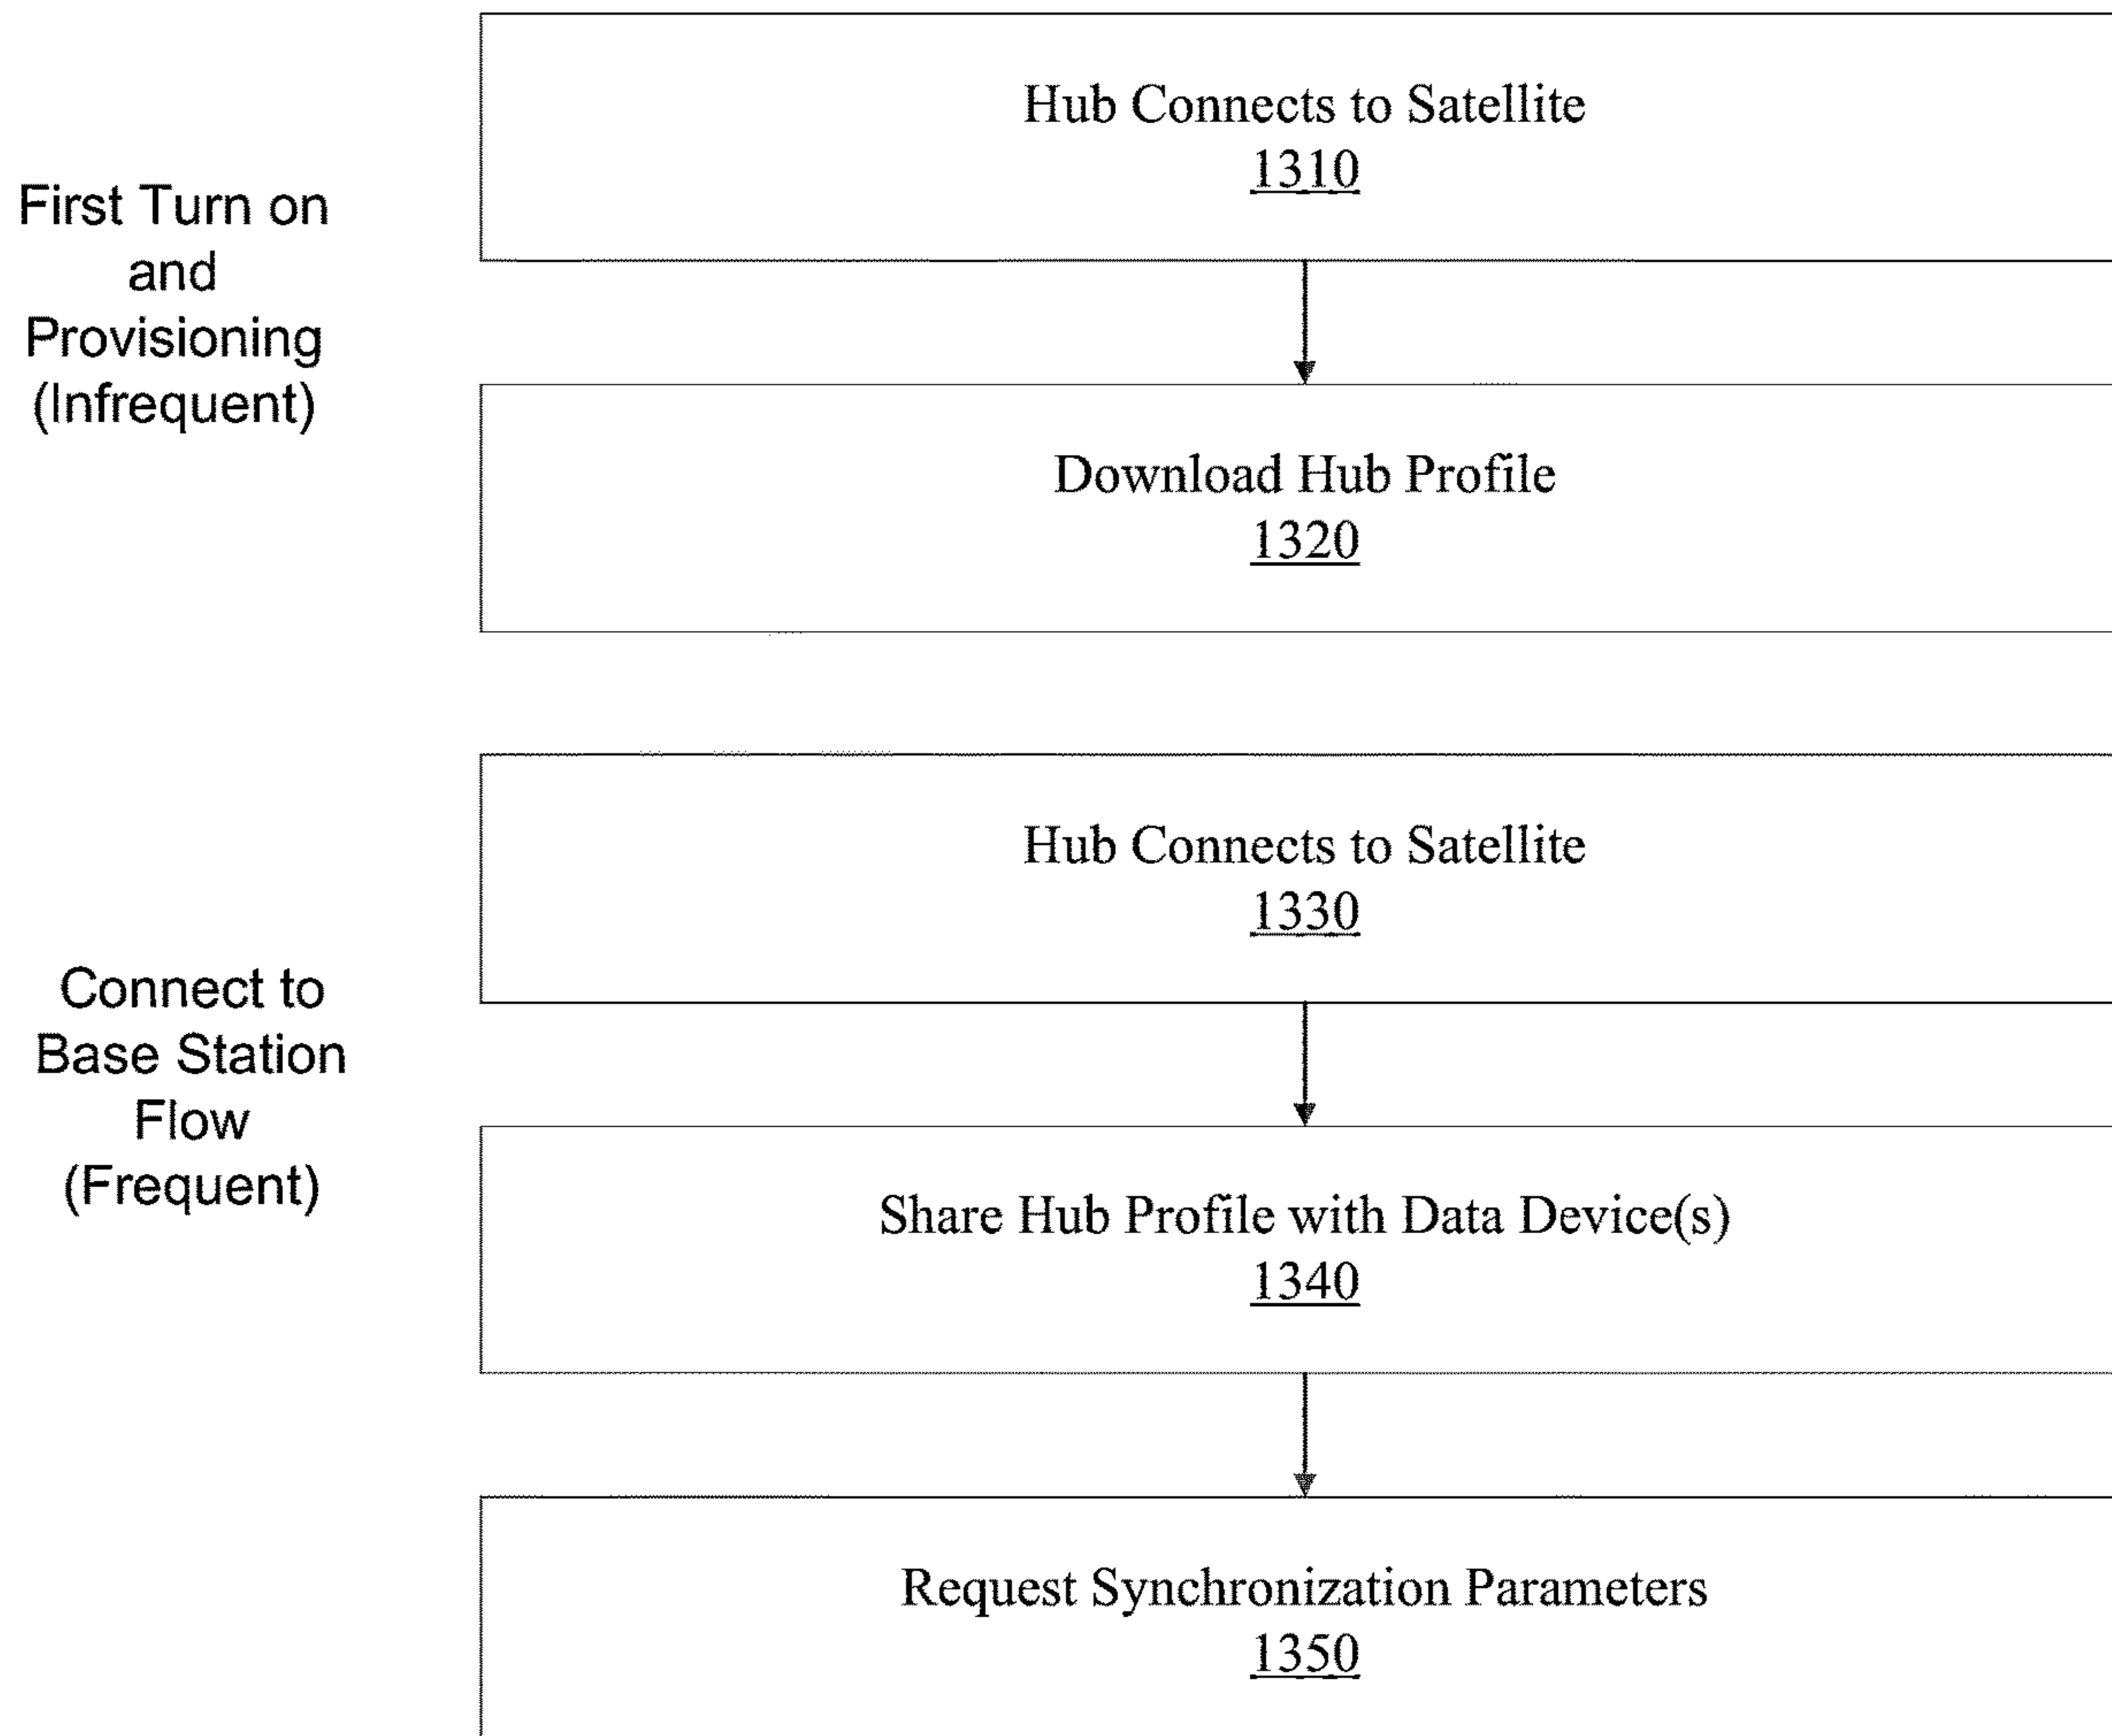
First Turn on and Provisioning (Infrequent)

Hub Connects to Satellite
1310

Download Hub Profile
1320

Connect to Base Station Flow (Frequent)

Hub Connects to Satellite
1330

Share Hub Profile with Data Device(s)
1340

Request Synchronization Parameters
1350